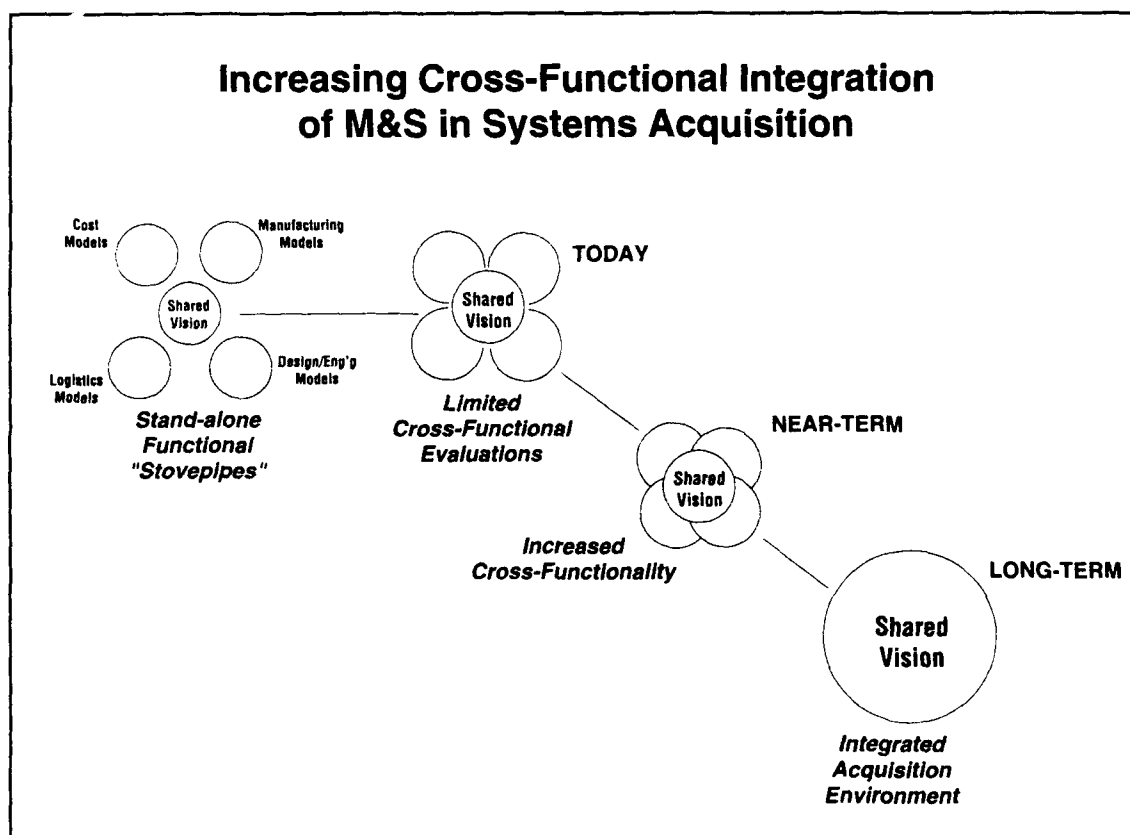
Increasing Cross-Functional Integration of M&S in Systems Acquisition

Cost Models

Manufacturing Models

Shared Vision

Logistics Models

Design/Eng'g Models

Stand-alone Functional "Stovepipes"

Shared Vision

TODAY

Limited Cross-Functional Evaluations

Shared Vision

NEAR-TERM

Increased Cross-Functionality

Shared Vision

LONG-TERM

Integrated Acquisition Environment